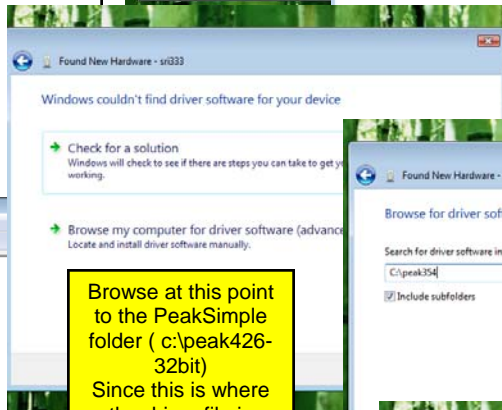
Found New Hardware - sri333

Windows couldn't find driver software for your device

Check for a solution
Windows will check to see if there are steps you can take to get yo working.

Browse my computer for driver software (advance
Locate and install driver software manually.

Found New Hardware -

Browse for driver sof

Search for driver software in
C:\peak354

Include subfolders

Browse at this point to the PeakSimple folder ( c:\peak426-32bit)
Since this is where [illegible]